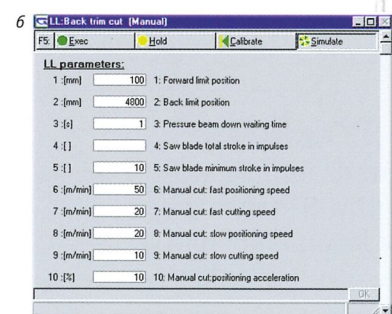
6

LL:Back trim cut (Manual)

F5: Exec | Hold | Calibrate | Simulate

LL parameters:

| | | |
|---|---|---|
| 1 :[mm] | 100 | 1: Forward limit position |
| 2 :[mm] | 4800 | 2: Back limit position |
| 3 :[s] | 1 | 3: Pressure beam down waiting time |
| 4 :[] | | 4: Saw blade total stroke in impulses |
| 5 :[] | 10 | 5: Saw blade minimum stroke in impulses |
| 6 :[m/min] | 50 | 6: Manual cut: fast positioning speed |
| 7 :[m/min] | 20 | 7: Manual cut: fast cutting speed |
| 8 :[m/min] | 20 | 8: Manual cut: slow positioning speed |
| 9 :[m/min] | 10 | 9: Manual cut: slow cutting speed |
| 10 :[%] | 10 | 10: Manual cut:positioning acceleration |

OK